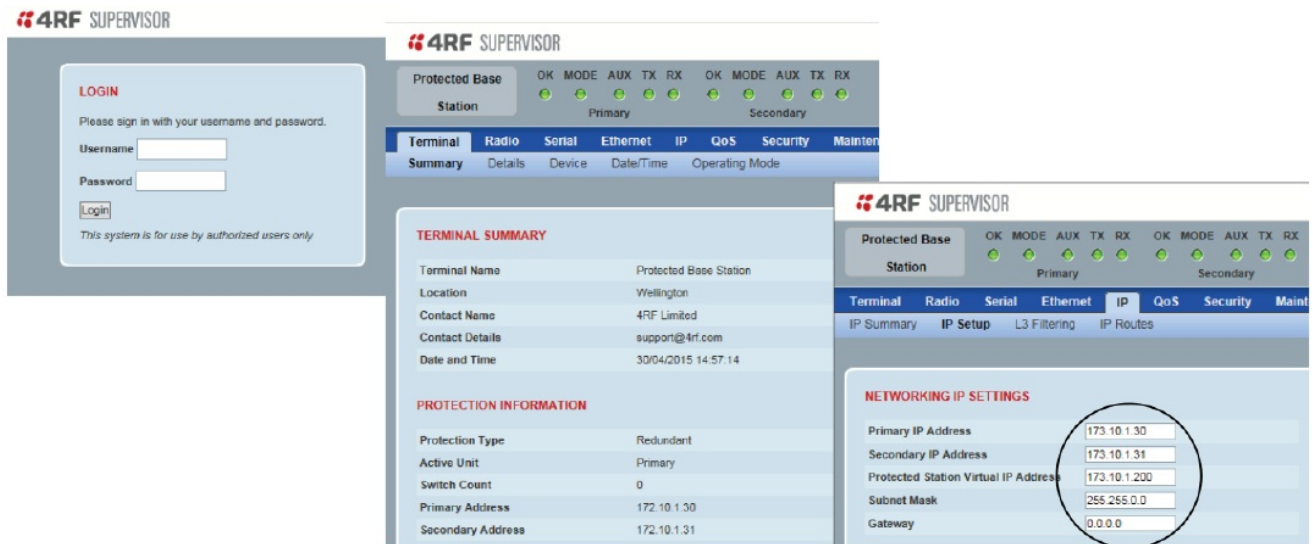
4RF SUPERVISOR

LOGIN

Please sign in with your username and password.

Username

Password

Login

This system is for use by authorized users only

4RF SUPERVISOR

Protected Base Station

OK MODE AUX TX RX
Primary

OK MODE AUX TX RX
Secondary

Terminal Radio Serial Ethernet IP QoS Security Mainten

Summary Details Device Date/Time Operating Mode

TERMINAL SUMMARY

| | |
|---|---|
| Terminal Name | Protected Base Station |
| Location | Wellington |
| Contact Name | 4RF Limited |
| Contact Details | support@4rf.com |
| Date and Time | 30/04/2015 14:57:14 |

PROTECTION INFORMATION

| | |
|---|---|
| Protection Type | Redundant |
| Active Unit | Primary |
| Switch Count | 0 |
| Primary Address | 172.10.1.30 |
| Secondary Address | 172.10.1.31 |

4RF SUPERVISOR

Protected Base Station

OK MODE AUX TX RX
Primary

OK MODE AUX TX RX
Secondary

Terminal Radio Serial Ethernet IP QoS Security Maint

IP Summary IP Setup L3 Filtering IP Routes

NETWORKING IP SETTINGS

| | |
|---|---|
| Primary IP Address | 173.10.1.30 |
| Secondary IP Address | 173.10.1.31 |
| Protected Station Virtual IP Address | 173.10.1.200 |
| Subnet Mask | 255.255.0.0 |
| Gateway | 0.0.0.0 |